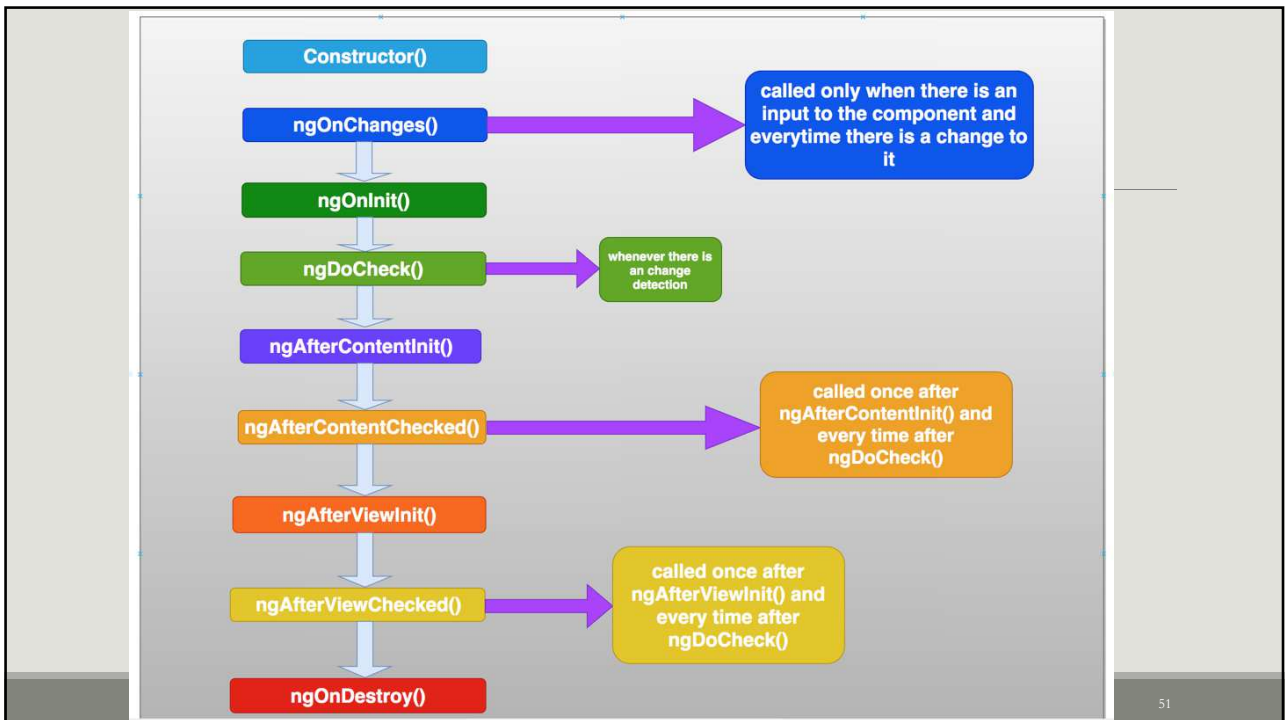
Constructor()

ngOnChanges()

called only when there is an input to the component and everytime there is a change to it

ngOnInit()

ngDoCheck()

whenever there is an change detection

ngAfterContentInit()

ngAfterContentChecked()

called once after ngAfterContentInit() and every time after ngDoCheck()

ngAfterViewInit()

ngAfterViewChecked()

called once after ngAfterViewInit() and every time after ngDoCheck()

ngOnDestroy()

51